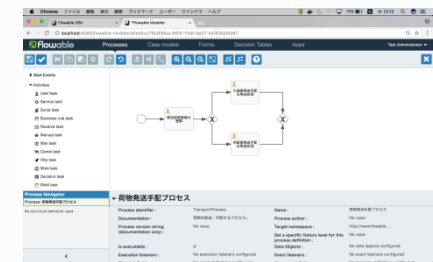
Chrome ファイル 編集 表示 履歴 ブックマーク ユーザー ウインドウ ヘルプ

Flowable IDM

Flowable Modeler

localhost:8080/flowable-modeler/#/editor/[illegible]

Flowable

Processes

Case models

Forms

Decision Tables

Apps

Test Administrator

Start Events

Activities

User task

Service task

Script task

Business rule task

Receive task

Manual task

Mail task

Camel task

Http task

Mule task

Decision task

Shell task

Process Navigator

Process: 荷物発送手配プロセス

No structural elements used.

荷物発送手配プロセス

Process identifier :

TransportProcess

Name :

荷物発送手配プロセス

Documentation :

荷物を発送・手配するプロセス。

Process author :

No value

Process version string (documentation only) :

No value

Target namespace :

http://www.flowable....

Set a specific history level for this process definition :

No value

Data Objects :

No data objects configured

Is executable :

Execution listeners :

No execution listeners configured

Event listeners :

No event listeners configured